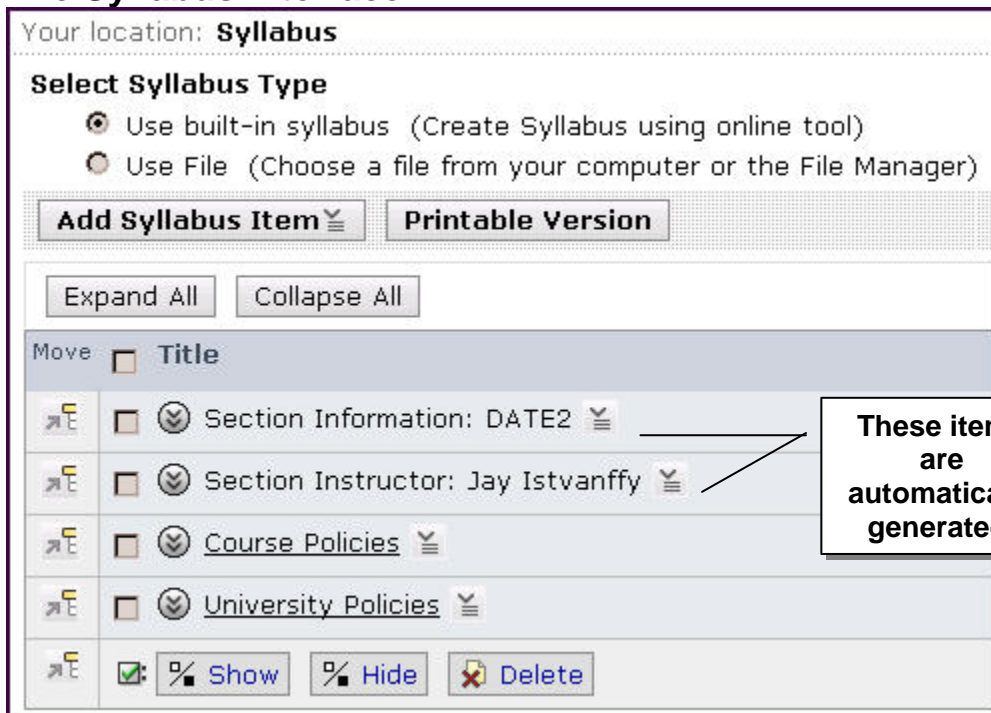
Your location: **Syllabus**

**Select Syllabus Type**

Use built-in syllabus (Create Syllabus using online tool)

Use File (Choose a file from your computer or the File Manager)

Add Syllabus Item

Printable Version

Expand All

Collapse All

Move

Title

Section Information: DATE2

Section Instructor: Jay Istvanffy

Course Policies

University Policies

Show

Hide

Delete

These ite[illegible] are automatica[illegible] generate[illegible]